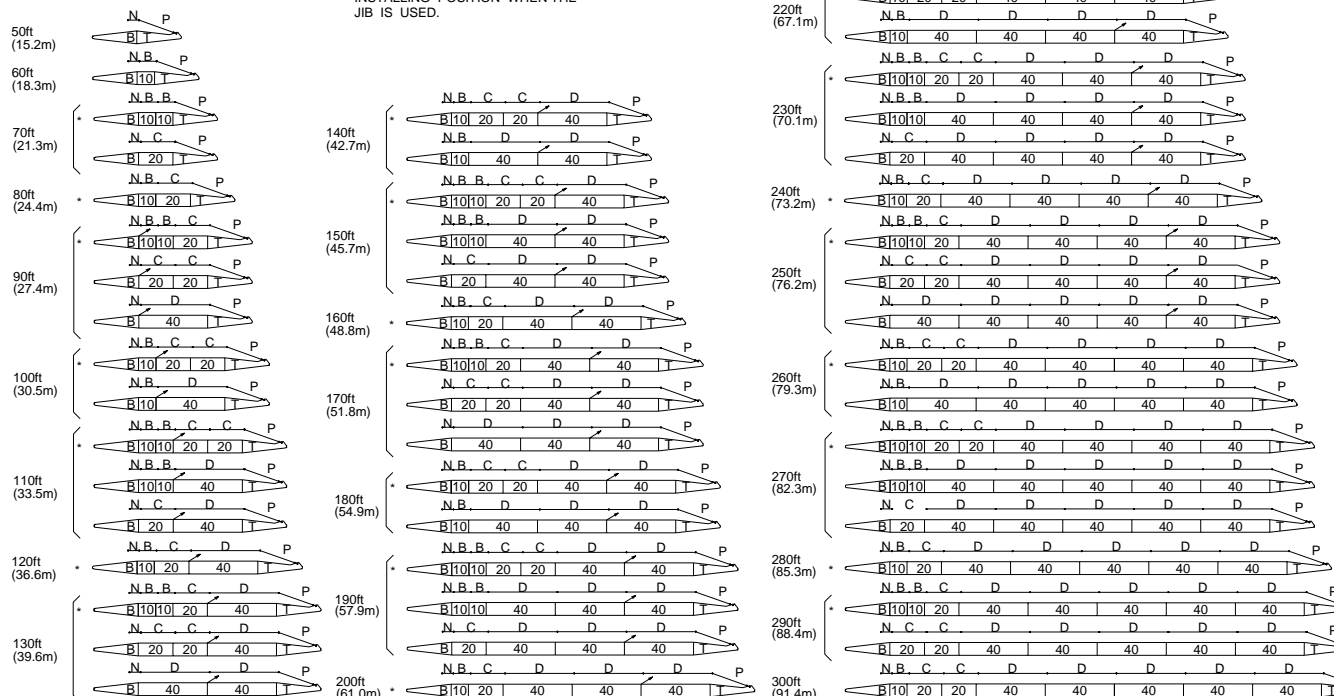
INSTALLING POSITION WHEN THE JIB IS USED.

50ft (15.2m)
N P
B T

60ft (18.3m)
N B P
B 10 T

70ft (21.3m)
* N B B P
B 10 10 T
N C P
B 20 T

80ft (24.4m)
* N B C P
B 10 20 T

90ft (27.4m)
* N B B C P
B 10 10 20 T
N C C P
B 20 20 T
N D P
B 40 T

100ft (30.5m)
* N B C C P
B 10 20 20 T
N B D P
B 10 40 T

110ft (33.5m)
* N B B C C P
B 10 10 20 20 T
N B B D P
B 10 10 40 T
N C D P
B 20 40 T

120ft (36.6m)
* N B C D P
B 10 20 40 T

130ft (39.6m)
* N B B C D P
B 10 10 20 40 T
N C C D P
B 20 20 40 T
N D D P
B 40 40 T

140ft (42.7m)
* N B C C D P
B 10 20 20 40 T
N B D D P
B 10 40 40 T

150ft (45.7m)
* N B B C C D P
B 10 10 20 20 40 T
N B B D D P
B 10 10 40 40 T
N C D D P
B 20 40 40 T

160ft (48.8m)
* N B C D D P
B 10 20 40 40 T

170ft (51.8m)
* N B B C D D P
B 10 10 20 40 40 T
N C C D D P
B 20 20 40 40 T
N D D D P
B 40 40 40 T

180ft (54.9m)
* N B C C D D P
B 10 20 20 40 40 T
N B D D D P
B 10 40 40 40 T

190ft (57.9m)
* N B B C C D D P
B 10 10 20 20 40 40 T
N B B D D D P
B 10 10 40 40 40 T
N C D D D P
B 20 40 40 40 T

200ft (61.0m)
* N B C D D D P
B 10 20 40 40 40 T

220ft (67.1m)
B 10 20 20 40 40 40
N B D D D D P
B 10 40 40 40 40 T

230ft (70.1m)
* N B B C C D D D P
B 10 10 20 20 40 40 40 T
N B B D D D D P
B 10 10 40 40 40 40 T
N C D D D D P
B 20 40 40 40 40 T

240ft (73.2m)
* N B C D D D D P
B 10 20 40 40 40 40 T

250ft (76.2m)
* N B B C D D D D P
B 10 10 20 40 40 40 40 T
N C C D D D D P
B 20 20 40 40 40 40 T
N D D D D D P
B 40 40 40 40 40 T

260ft (79.3m)
* N B C C D D D D P
B 10 20 20 40 40 40 40 T
N B D D D D D P
B 10 40 40 40 40 40 T

270ft (82.3m)
* N B B C C D D D D P
B 10 10 20 20 40 40 40 40 T
N B B D D D D D P
B 10 10 40 40 40 40 40 T
N C D D D D D P
B 20 40 40 40 40 40 T

280ft (85.3m)
* N B C D D D D D P
B 10 20 40 40 40 40 40 T

290ft (88.4m)
* N B B C D D D D D P
B 10 10 20 40 40 40 40 40 T
N C C D D D D D P
B 20 20 40 40 40 40 40 T

300ft (91.4m)
N B C C D D D D D
B 10 20 20 40 40 40 40 40 T